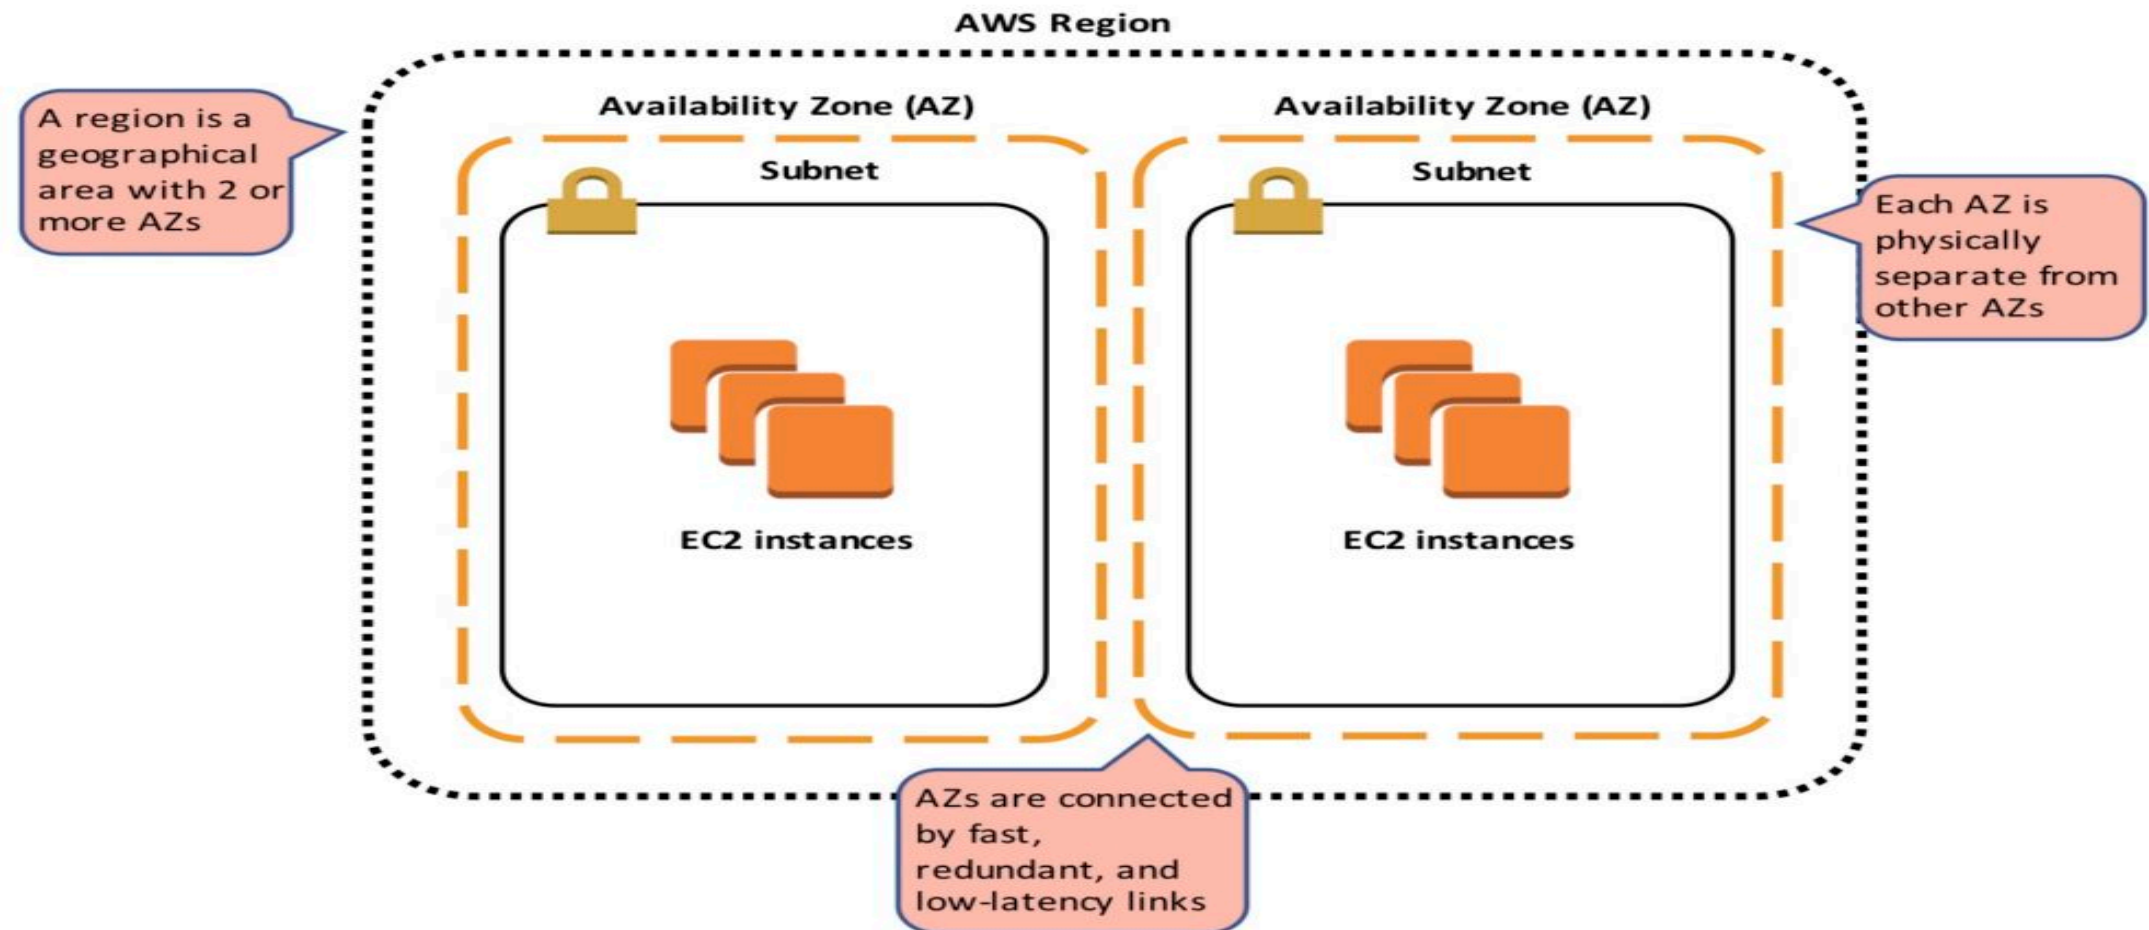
AWS Region

A region is a geographical area with 2 or more AZs

Availability Zone (AZ)

Subnet

EC2 instances

Availability Zone (AZ)

Subnet

EC2 instances

Each AZ is physically separate from other AZs

AZs are connected by fast, redundant, and low-latency links